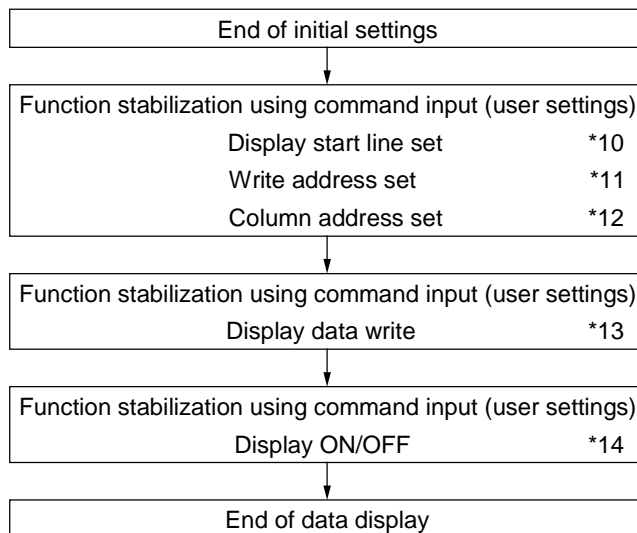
End of initial settings

Function stabilization using command input (user settings)
Display start line set *10
Write address set *11
Column address set *12

Function stabilization using command input (user settings)
Display data write *13

Function stabilization using command input (user settings)
Display ON/OFF *14

End of data display